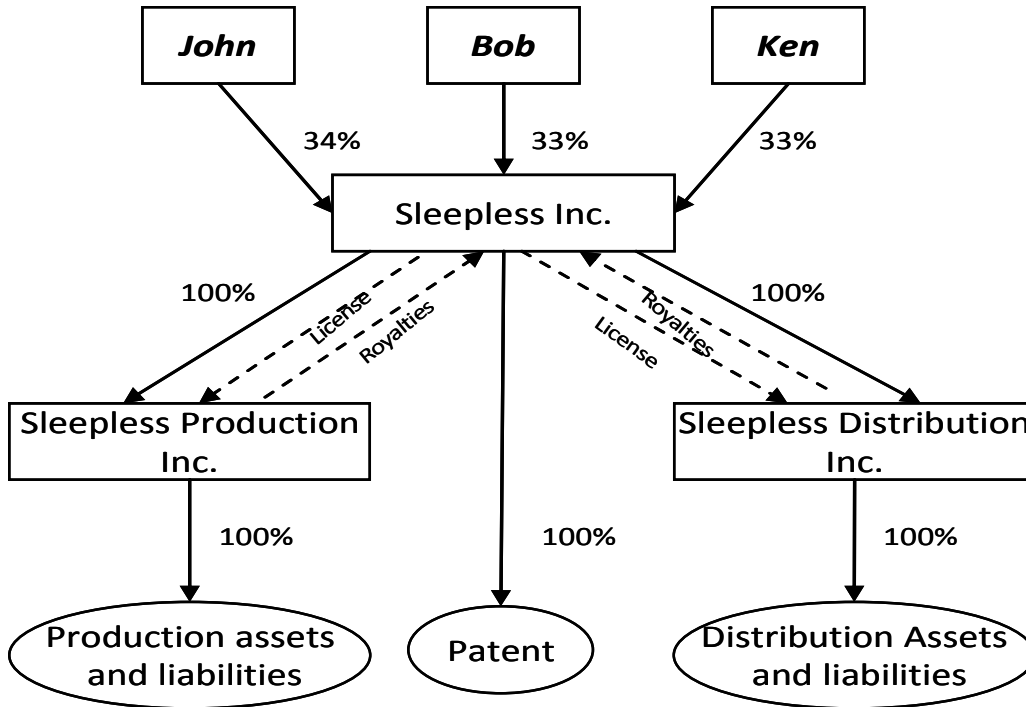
John

Bob

Ken

34%

33%

33%

Sleepless Inc.

100%

License

Royalties

Royalties

License

100%

Sleepless Production Inc.

Sleepless Distribution Inc.

100%

100%

100%

Production assets and liabilities

Patent

Distribution Assets and liabilities